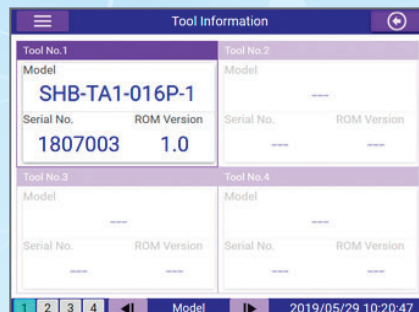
Tool Information

Tool No.1
Model
SHB-TA1-016P-1
Serial No.
ROM Version
1807003
1.0

Tool No.2
Model
---
Serial No.
ROM Version
---
---

Tool No.3
Model
---
Serial No.
ROM Version
---
---

Tool No.4
Model
---
Serial No.
ROM Version
---
---

1 2 3 4
Model
2019/05/29 10:20:47